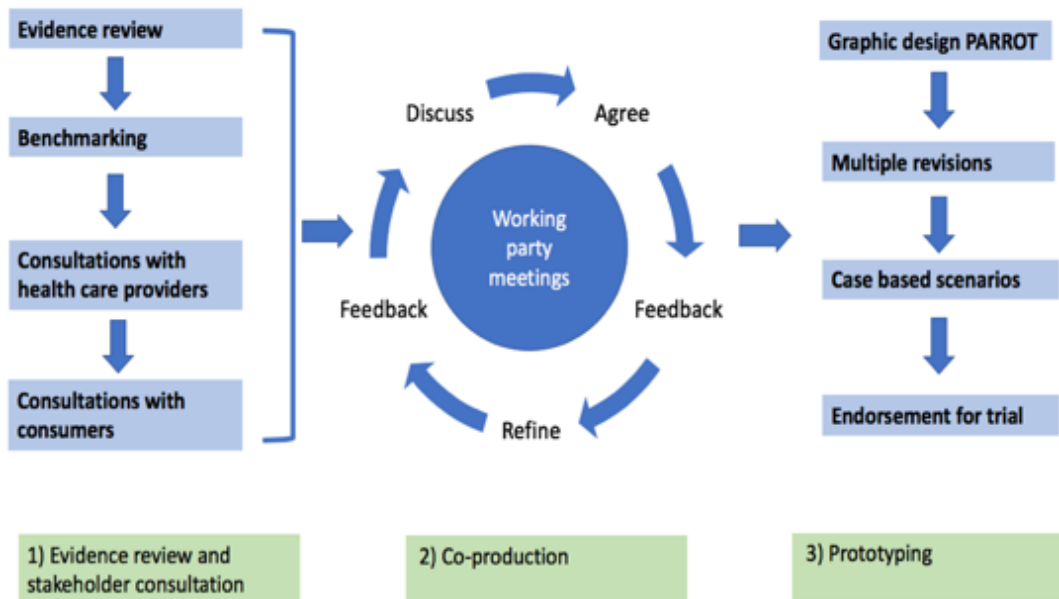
Evidence review

Benchmarking

Consultations with health care providers

Consultations with consumers

Discuss

Agree

Working party meetings

Feedback

Feedback

Refine

Graphic design PARROT

Multiple revisions

Case based scenarios

Endorsement for trial

1) Evidence review and stakeholder consultation

2) Co-production

3) Prototyping